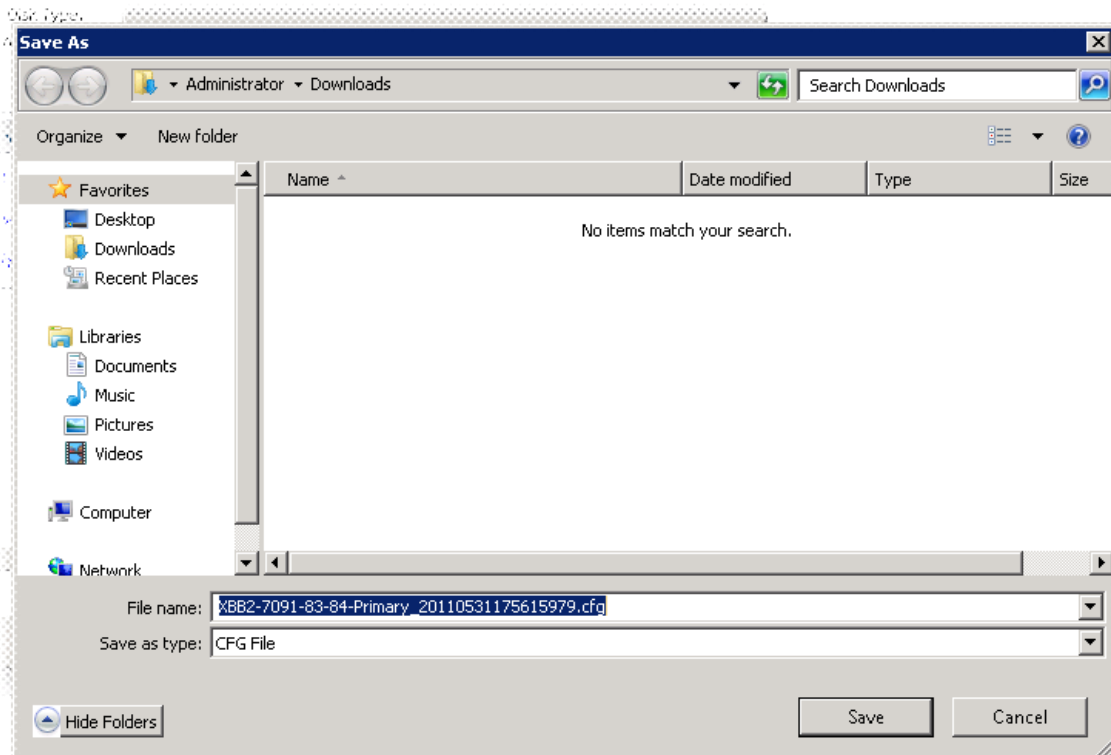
Save As

Administrator ▸ Downloads

Search Downloads

Organize ▾ New folder

Favorites
Desktop
Downloads
Recent Places

Libraries
Documents
Music
Pictures
Videos

Computer

Network

| Name | Date modified | Type | Size |
|---|---|---|---|

No items match your search.

File name: XBB2-7091-83-84-Primary_20110531175615979.cfg

Save as type: CFG File

Hide Folders

Save

Cancel